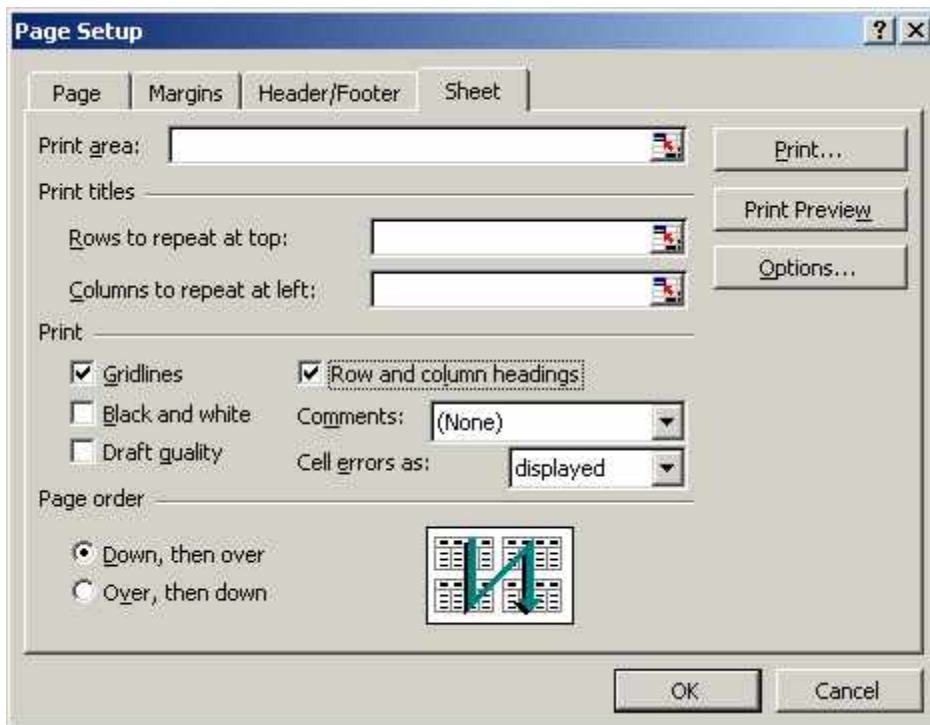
Page Setup

? X

Page | Margins | Header/Footer | Sheet

Print area:

Print...

Print titles

Print Preview

Rows to repeat at top:

Options...

Columns to repeat at left:

Print

☑ Gridlines

☑ Row and column headings

☐ Black and white

Comments: (None)

☐ Draft quality

Cell errors as: displayed

Page order

◉ Down, then over

○ Over, then down

OK

Cancel